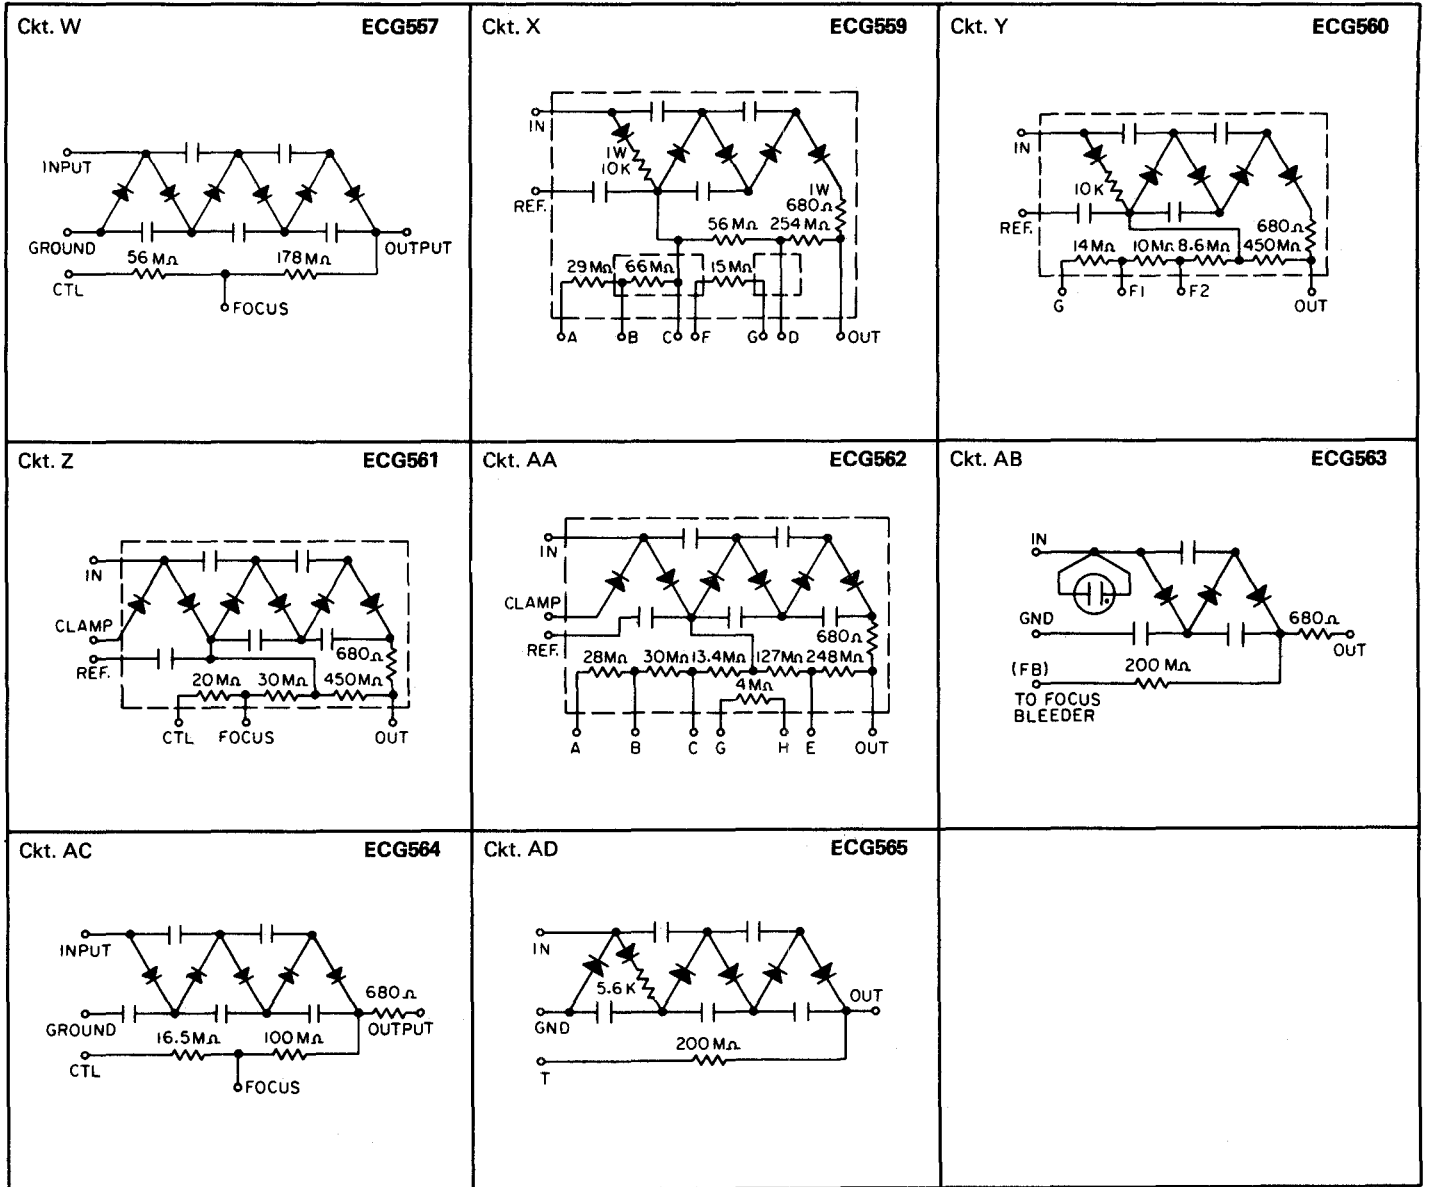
Ckt. W ECG557

INPUT
GROUND
56 MΩ
178 MΩ
OUTPUT
CTL
FOCUS

Ckt. X ECG559

IN
1W
10K
REF.
1W
680Ω
56 MΩ
254 MΩ
29 MΩ
66 MΩ
15 MΩ
A B C F G D OUT

Ckt. Y ECG560

IN
10K
REF.
680Ω
14 MΩ
10 MΩ
8.6 MΩ
450 MΩ
G F1 F2 OUT

Ckt. Z ECG561

IN
CLAMP
REF.
680Ω
20 MΩ
30 MΩ
450 MΩ
CTL FOCUS OUT

Ckt. AA ECG562

IN
CLAMP
REF.
680Ω
28 MΩ
30 MΩ
13.4 MΩ
127 MΩ
248 MΩ
4 MΩ
A B C G H E OUT

Ckt. AB ECG563

IN
GND
680Ω
OUT
(FB)
200 MΩ
TO FOCUS BLEEDER

Ckt. AC ECG564

INPUT
GROUND
680Ω
OUTPUT
16.5 MΩ
100 MΩ
CTL
FOCUS

Ckt. AD ECG565

IN
5.6 K
GND
OUT
200 MΩ
T